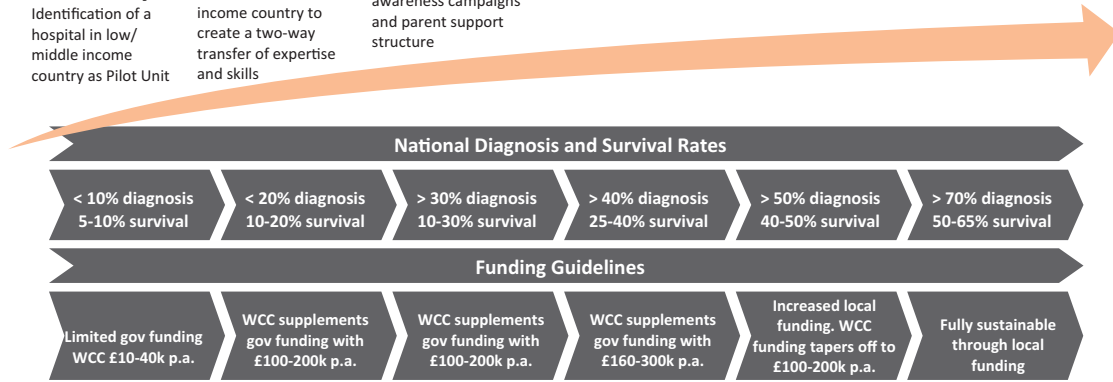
Identification of a hospital in low/ middle income country as Pilot Unit

income country to create a two-way transfer of expertise and skills

awareness campaigns and parent support structure

National Diagnosis and Survival Rates

< 10% diagnosis 5-10% survival

< 20% diagnosis 10-20% survival

> 30% diagnosis 10-30% survival

> 40% diagnosis 25-40% survival

> 50% diagnosis 40-50% survival

> 70% diagnosis 50-65% survival

Funding Guidelines

Limited gov funding WCC £10-40k p.a.

WCC supplements gov funding with £100-200k p.a.

WCC supplements gov funding with £100-200k p.a.

WCC supplements gov funding with £160-300k p.a.

Increased local funding. WCC funding tapers off to £100-200k p.a.

Fully sustainable through local funding